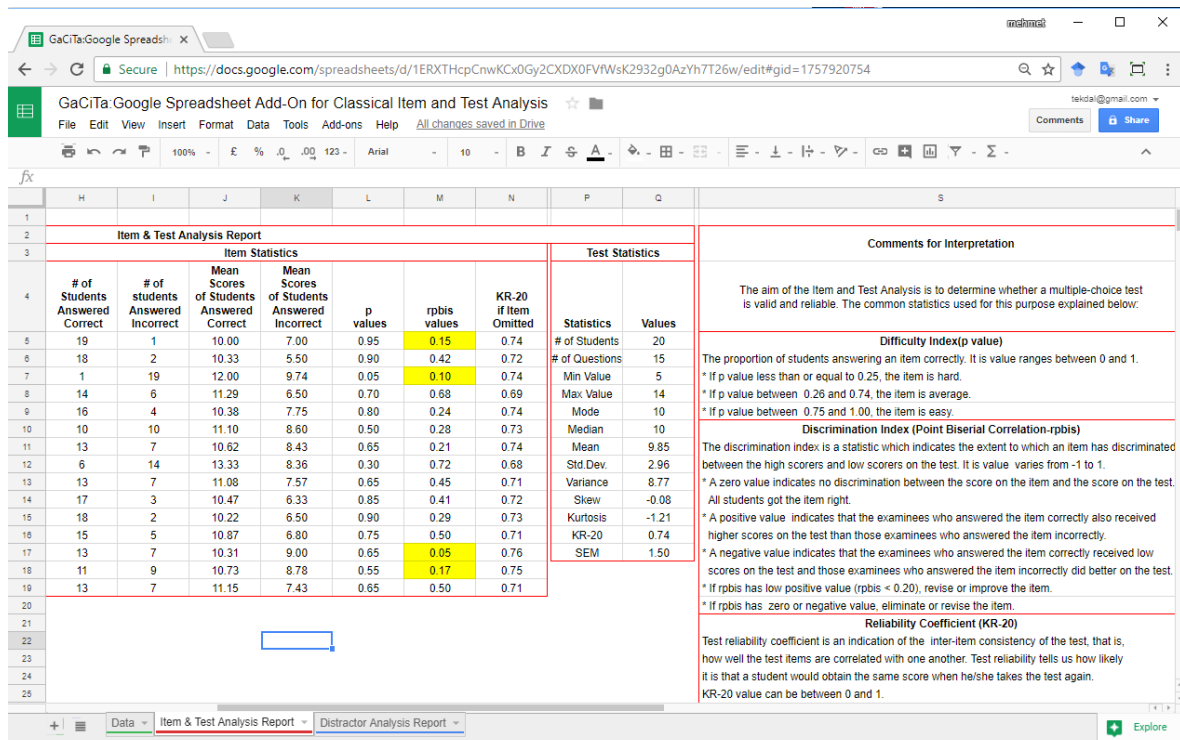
GaCiTa:Google Spreadsh ×

mehmet

Secure | https://docs.google.com/spreadsheets/d/1ERXTHcpCnwKCx0Gy2CXDX0FVfWsK2932g0AzYh7T26w/edit#gid=1757920754

GaCiTa:Google Spreadsheet Add-On for Classical Item and Test Analysis

tekdal@gmail.com

File Edit View Insert Format Data Tools Add-ons Help All changes saved in Drive

Comments Share

100% £ % .0 .00 123 Arial 10 B I S A

fx

| | H | I | J | K | L | M | N | | P | Q | | S |
|---|---|---|---|---|---|---|---|---|---|---|---|---|
| 1 | | | | | | | | | | | | |
| 2 | Item & Test Analysis Report | | | | | | | | | | | |
| 3 | Item Statistics | | | | | | | | Test Statistics | | | Comments for Interpretation |
| 4 | # of Students Answered Correct | # of students Answered Incorrect | Mean Scores of Students Answered Correct | Mean Scores of Students Answered Incorrect | p values | rpbis values | KR-20 if Item Omitted | | Statistics | Values | | The aim of the Item and Test Analysis is to determine whether a multiple-choice test is valid and reliable. The common statistics used for this purpose explained below: |
| 5 | 19 | 1 | 10.00 | 7.00 | 0.95 | 0.15 | 0.74 | | # of Students | 20 | | Difficulty Index(p value) |
| 6 | 18 | 2 | 10.33 | 5.50 | 0.90 | 0.42 | 0.72 | | # of Questions | 15 | | The proportion of students answering an item correctly. It is value ranges between 0 and 1. |
| 7 | 1 | 19 | 12.00 | 9.74 | 0.05 | 0.10 | 0.74 | | Min Value | 5 | | * If p value less than or equal to 0.25, the item is hard. |
| 8 | 14 | 6 | 11.29 | 6.50 | 0.70 | 0.68 | 0.69 | | Max Value | 14 | | * If p value between 0.26 and 0.74, the item is average. |
| 9 | 16 | 4 | 10.38 | 7.75 | 0.80 | 0.24 | 0.74 | | Mode | 10 | | * If p value between 0.75 and 1.00, the item is easy. |
| 10 | 10 | 10 | 11.10 | 8.60 | 0.50 | 0.28 | 0.73 | | Median | 10 | | Discrimination Index (Point Biserial Correlation-rpbis) |
| 11 | 13 | 7 | 10.62 | 8.43 | 0.65 | 0.21 | 0.74 | | Mean | 9.85 | | The discrimination index is a statistic which indicates the extent to which an item has discriminated |
| 12 | 6 | 14 | 13.33 | 8.36 | 0.30 | 0.72 | 0.68 | | Std.Dev. | 2.96 | | between the high scorers and low scorers on the test. It is value varies from -1 to 1. |
| 13 | 13 | 7 | 11.08 | 7.57 | 0.65 | 0.45 | 0.71 | | Variance | 8.77 | | * A zero value indicates no discrimination between the score on the item and the score on the test. |
| 14 | 17 | 3 | 10.47 | 6.33 | 0.85 | 0.41 | 0.72 | | Skew | -0.08 | | All students got the item right. |
| 15 | 18 | 2 | 10.22 | 6.50 | 0.90 | 0.29 | 0.73 | | Kurtosis | -1.21 | | * A positive value indicates that the examinees who answered the item correctly also received |
| 16 | 15 | 5 | 10.87 | 6.80 | 0.75 | 0.50 | 0.71 | | KR-20 | 0.74 | | higher scores on the test than those examinees who answered the item incorrectly. |
| 17 | 13 | 7 | 10.31 | 9.00 | 0.65 | 0.05 | 0.76 | | SEM | 1.50 | | * A negative value indicates that the examinees who answered the item correctly received low |
| 18 | 11 | 9 | 10.73 | 8.78 | 0.55 | 0.17 | 0.75 | | | | | scores on the test and those examinees who answered the item incorrectly did better on the test. |
| 19 | 13 | 7 | 11.15 | 7.43 | 0.65 | 0.50 | 0.71 | | | | | * If rpbis has low positive value (rpbis < 0.20), revise or improve the item. |
| 20 | | | | | | | | | | | | * If rpbis has zero or negative value, eliminate or revise the item. |
| 21 | | | | | | | | | | | | Reliability Coefficient (KR-20) |
| 22 | | | | | | | | | | | | Test reliability coefficient is an indication of the inter-item consistency of the test, that is, |
| 23 | | | | | | | | | | | | how well the test items are correlated with one another. Test reliability tells us how likely |
| 24 | | | | | | | | | | | | it is that a student would obtain the same score when he/she takes the test again. |
| 25 | | | | | | | | | | | | KR-20 value can be between 0 and 1. |

+ Data Item & Test Analysis Report Distractor Analysis Report Explore